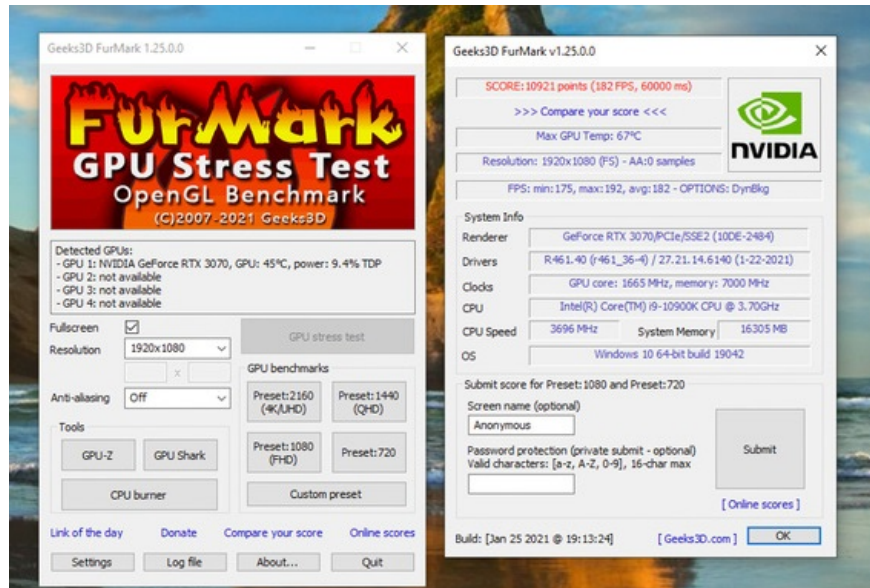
Geeks3D FurMark 1.25.0.0

FurMark
GPU Stress Test
OpenGL Benchmark
(C)2007-2021 Geeks3D

Detected GPUs:
- GPU 1: NVIDIA GeForce RTX 3070, GPU: 45°C, power: 9.4% TDP
- GPU 2: not available
- GPU 3: not available
- GPU 4: not available

Fullscreen
Resolution 1920x1080
x
Anti-aliasing Off

GPU stress test

GPU benchmarks
Preset:2160 (4K/UHD)
Preset:1440 (QHD)
Preset:1080 (FHD)
Preset:720
Custom preset

Tools
GPU-Z
GPU Shark
CPU burner

Link of the day Donate Compare your score Online scores

Settings Log file About... Quit

Geeks3D FurMark v1.25.0.0

SCORE:10921 points (182 FPS, 60000 ms)
>>> Compare your score <<<
Max GPU Temp: 67°C
Resolution: 1920x1080 (FS) - AA:0 samples
FPS: min:175, max:192, avg:182 - OPTIONS: DynBkg

NVIDIA

System Info
Renderer GeForce RTX 3070/PCIe/SSE2 (10DE-2484)
Drivers R461.40 (r461_36-4) / 27.21.14.6140 (1-22-2021)
Clocks GPU core: 1665 MHz, memory: 7000 MHz
CPU Intel(R) Core(TM) i9-10900K CPU @ 3.70GHz
CPU Speed 3696 MHz System Memory 16305 MB
OS Windows 10 64-bit build 19042

Submit score for Preset:1080 and Preset:720
Screen name (optional)
Anonymous
Password protection (private submit - optional)
Valid characters: [a-z, A-Z, 0-9], 16-char max
Submit
[ Online scores ]

Build: [Jan 25 2021 @ 19:13:24] [ Geeks3D.com ] OK